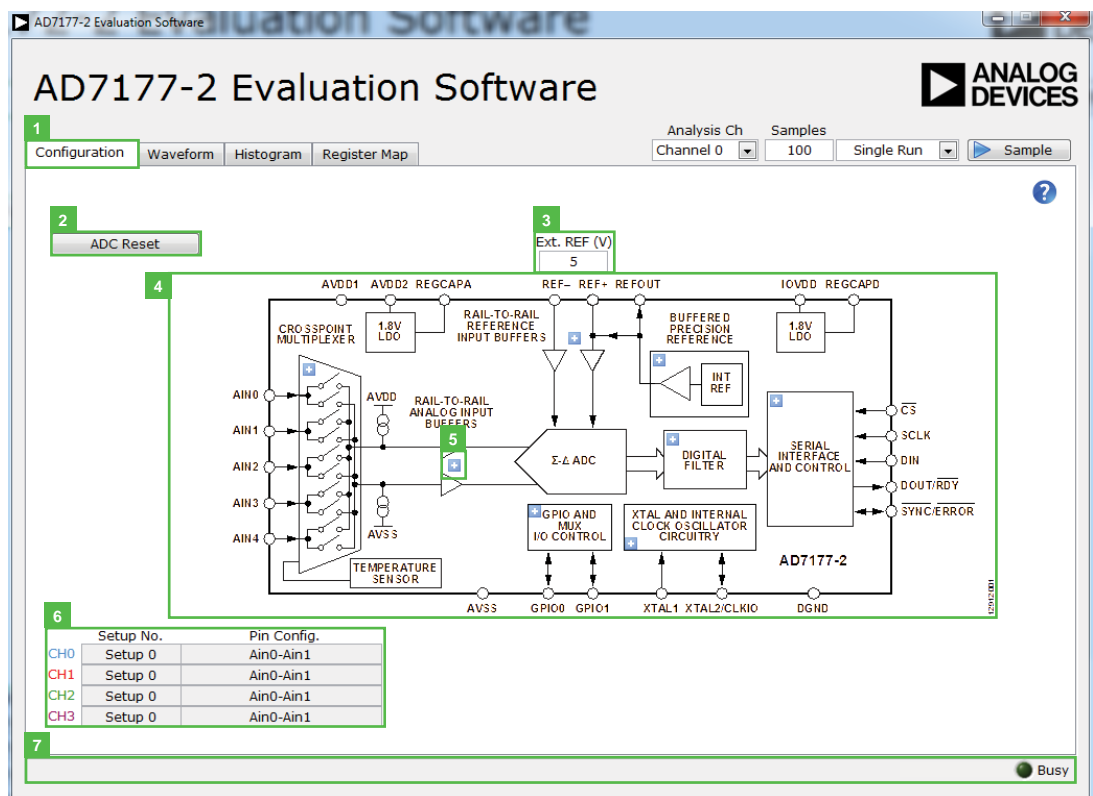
AD7177-2 Evaluation Software

AD7177-2 Evaluation Software

ANALOG DEVICES

1

Configuration Waveform Histogram Register Map

Analysis Ch Channel 0

Samples 100

Single Run

Sample

?

2

ADC Reset

3

Ext. REF (V)

5

4

AVDD1 AVDD2 REGCAPA REF− REF+ REFOUT IOVDD REGCAPD

1.8V LDO

RAIL-TO-RAIL REFERENCE INPUT BUFFERS

BUFFERED PRECISION REFERENCE

1.8V LDO

CROSSPOINT MULTIPLEXER

INT REF

AIN0

AIN1

AIN2

AIN3

AIN4

AVDD

RAIL-TO-RAIL ANALOG INPUT BUFFERS

5

Σ-Δ ADC

DIGITAL FILTER

SERIAL INTERFACE AND CONTROL

$\overline{CS}$

SCLK

DIN

DOUT/$\overline{RDY}$

$\overline{SYNC}/\overline{ERROR}$

AVSS

GPIO AND MUX I/O CONTROL

XTAL AND INTERNAL CLOCK OSCILLATOR CIRCUITRY

AD7177-2

TEMPERATURE SENSOR

AVSS GPIO0 GPIO1 XTAL1 XTAL2/CLKIO DGND

12912-001

6

| | Setup No. | Pin Config. |
|---|---|---|
| CH0 | Setup 0 | Ain0-Ain1 |
| CH1 | Setup 0 | Ain0-Ain1 |
| CH2 | Setup 0 | Ain0-Ain1 |
| CH3 | Setup 0 | Ain0-Ain1 |

7

Busy